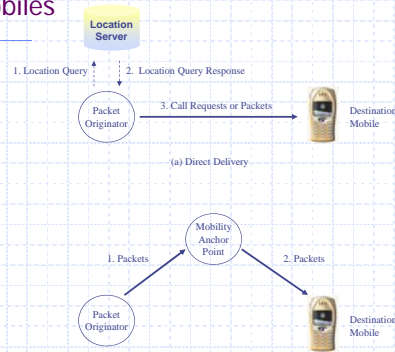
biles

Location Server

1. Location Query

2. Location Query Response

Packet Originator

3. Call Requests or Packets

Destination Mobile

(a) Direct Delivery

Mobility Anchor Point

1. Packets

2. Packets

Packet Originator

Destination Mobile